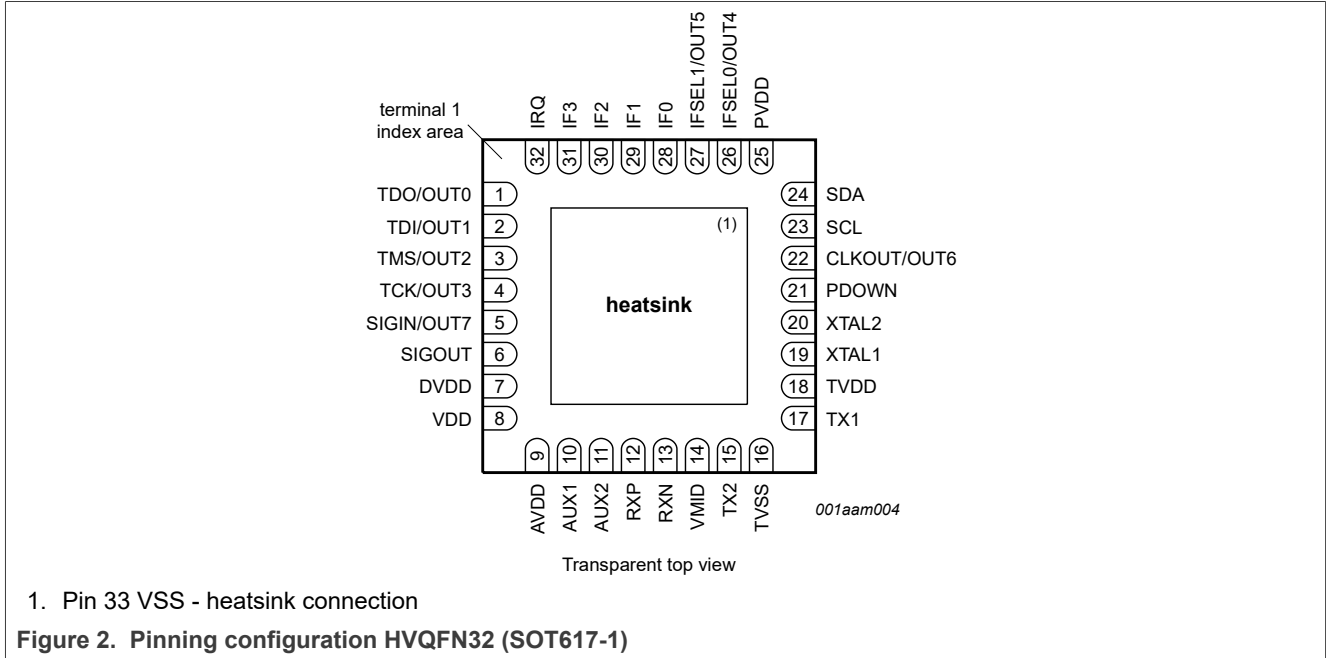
terminal 1 index area

IRQ 32
IF3 31
IF2 30
IF1 29
IF0 28
IFSEL1/OUT5 27
IFSEL0/OUT4 26
PVDD 25

TDO/OUT0 1
TDI/OUT1 2
TMS/OUT2 3
TCK/OUT3 4
SIGIN/OUT7 5
SIGOUT 6
DVDD 7
VDD 8

(1)

heatsink

24 SDA
23 SCL
22 CLKOUT/OUT6
21 PDOWN
20 XTAL2
19 XTAL1
18 TVDD
17 TX1

9 AVDD
10 AUX1
11 AUX2
12 RXP
13 RXN
14 VMID
15 TX2
16 TVSS

001aam004

Transparent top view

1. Pin 33 VSS - heatsink connection

Figure 2. Pinning configuration HVQFN32 (SOT617-1)